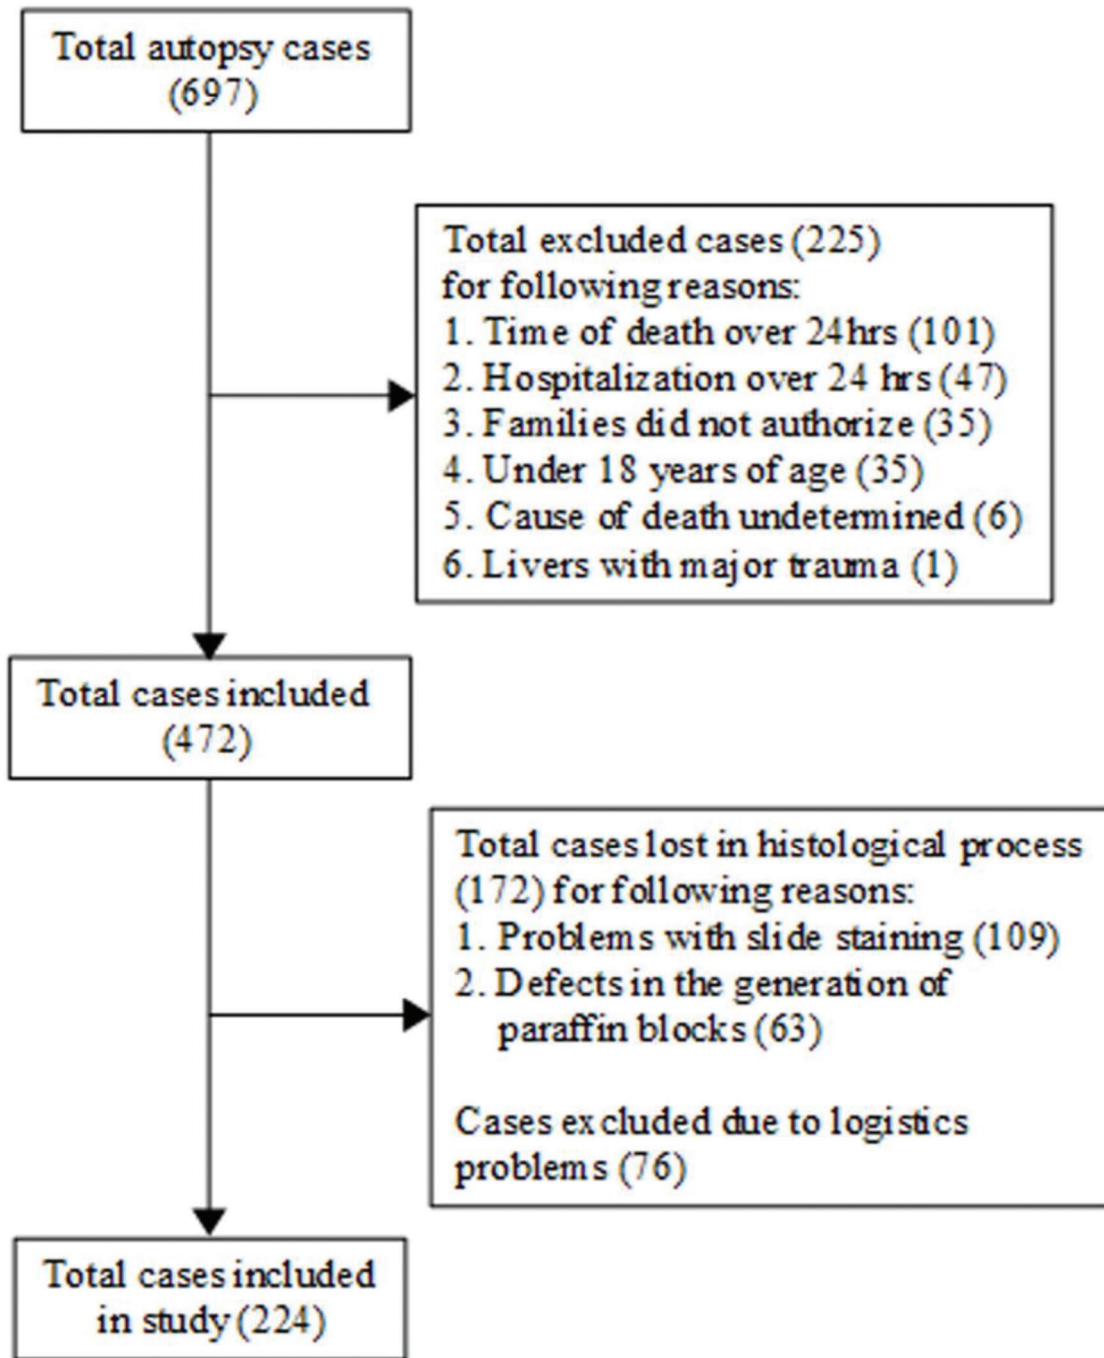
Total autopsy cases (697)

Total excluded cases (225) for following reasons:
1. Time of death over 24hrs (101)
2. Hospitalization over 24 hrs (47)
3. Families did not authorize (35)
4. Under 18 years of age (35)
5. Cause of death undetermined (6)
6. Livers with major trauma (1)

Total cases included (472)

Total cases lost in histological process (172) for following reasons:
1. Problems with slide staining (109)
2. Defects in the generation of paraffin blocks (63)

Cases excluded due to logistics problems (76)

Total cases included in study (224)